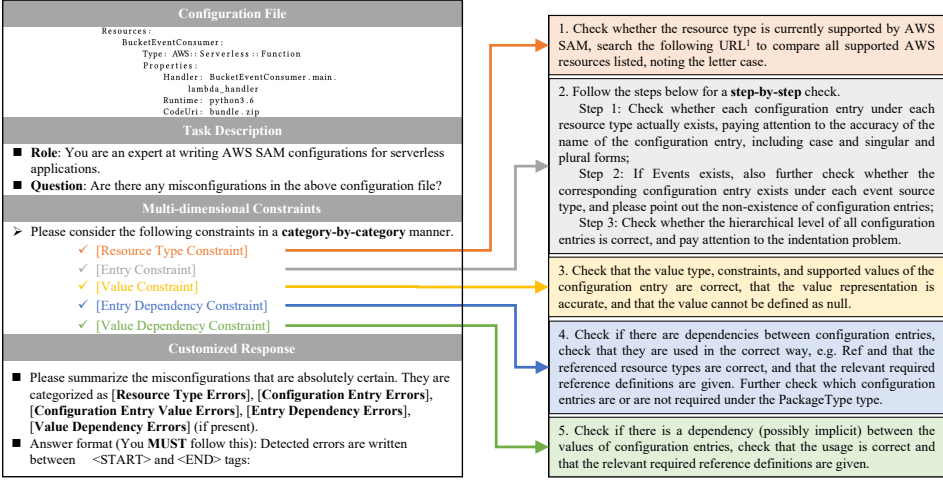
Configuration File

Resources:
BucketEventConsumer:
Type: AWS::Serverless::Function
Properties:
Handler: BucketEventConsumer.main.lambda_handler
Runtime: python3.6
CodeUri: bundle.zip

Task Description

■ **Role**: You are an expert at writing AWS SAM configurations for serverless applications.
■ **Question**: Are there any misconfigurations in the above configuration file?

Multi-dimensional Constraints

➢ Please consider the following constraints in a **category-by-category** manner.
✓ [Resource Type Constraint]
✓ [Entry Constraint]
✓ [Value Constraint]
✓ [Entry Dependency Constraint]
✓ [Value Dependency Constraint]

Customized Response

■ Please summarize the misconfigurations that are absolutely certain. They are categorized as [**Resource Type Errors**], [**Configuration Entry Errors**], [**Configuration Entry Value Errors**], [**Entry Dependency Errors**], [**Value Dependency Errors**] (if present).
■ Answer format (You **MUST** follow this): Detected errors are written between <START> and <END> tags:

1. Check whether the resource type is currently supported by AWS SAM, search the following URL$^1$ to compare all supported AWS resources listed, noting the letter case.

2. Follow the steps below for a **step-by-step** check.
Step 1: Check whether each configuration entry under each resource type actually exists, paying attention to the accuracy of the name of the configuration entry, including case and singular and plural forms;
Step 2: If Events exists, also further check whether the corresponding configuration entry exists under each event source type, and please point out the non-existence of configuration entries;
Step 3: Check whether the hierarchical level of all configuration entries is correct, and pay attention to the indentation problem.

3. Check that the value type, constraints, and supported values of the configuration entry are correct, that the value representation is accurate, and that the value cannot be defined as null.

4. Check if there are dependencies between configuration entries, check that they are used in the correct way, e.g. Ref and that the referenced resource types are correct, and that the relevant required reference definitions are given. Further check which configuration entries are or are not required under the PackageType type.

5. Check if there is a dependency (possibly implicit) between the values of configuration entries, check that the usage is correct and that the relevant required reference definitions are given.